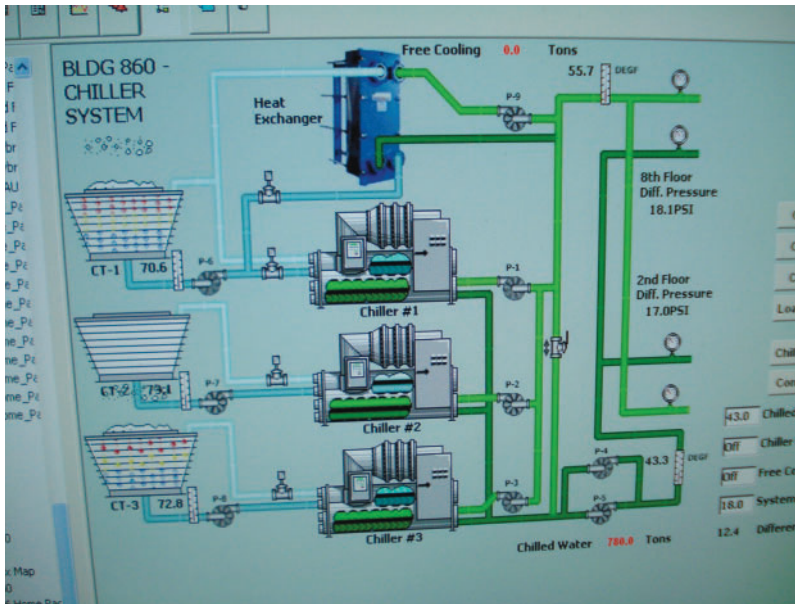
BLDG 860 - CHILLER SYSTEM

Free Cooling 0.0 Tons

55.7 DEGF

Heat Exchanger

P-9

8th Floor Diff. Pressure 18.1PSI

2nd Floor Diff. Pressure 17.0PSI

CT-1 70.6

P-6

P-1

Chiller #1

CT-2 73.1

P-7

P-2

Chiller #2

CT-3 72.8

P-8

P-3

Chiller #3

P-4

P-5

43.3 DEGF

Chilled Water 780.0 Tons

43.0 Chilled

Off Chiller

Off Free Co

18.0 System

12.4 Differe

Loa

Chil

Con

x Map